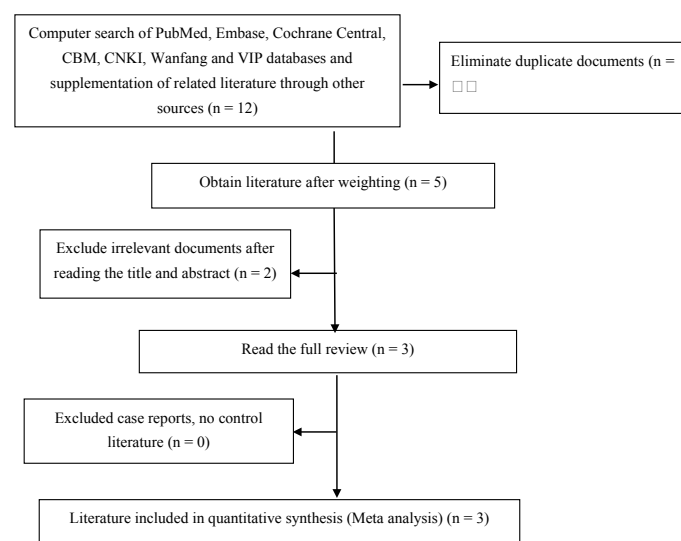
Computer search of PubMed, Embase, Cochrane Central, CBM, CNKI, Wanfang and VIP databases and supplementation of related literature through other sources (n = 12)

Eliminate duplicate documents (n = □□

Obtain literature after weighting (n = 5)

Exclude irrelevant documents after reading the title and abstract (n = 2)

Read the full review (n = 3)

Excluded case reports, no control literature (n = 0)

Literature included in quantitative synthesis (Meta analysis) (n = 3)